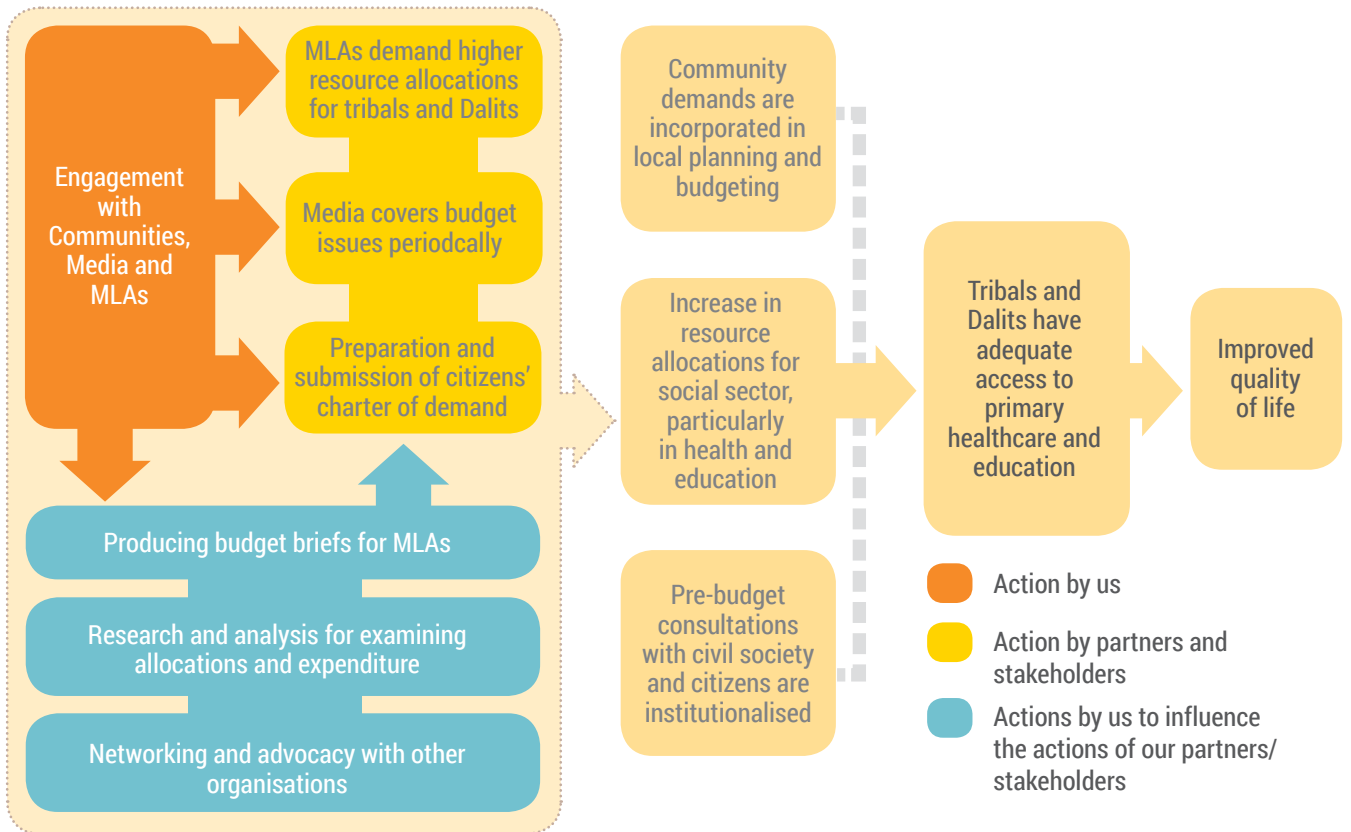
Engagement with Communities, Media and MLAs

MLAs demand higher resource allocations for tribals and Dalits

Media covers budget issues periodcally

Preparation and submission of citizens' charter of demand

Producing budget briefs for MLAs

Research and analysis for examining allocations and expenditure

Networking and advocacy with other organisations

Community demands are incorporated in local planning and budgeting

Increase in resource allocations for social sector, particularly in health and education

Pre-budget consultations with civil society and citizens are institutionalised

Tribals and Dalits have adequate access to primary healthcare and education

Improved quality of life

Action by us

Action by partners and stakeholders

Actions by us to influence the actions of our partners/ stakeholders